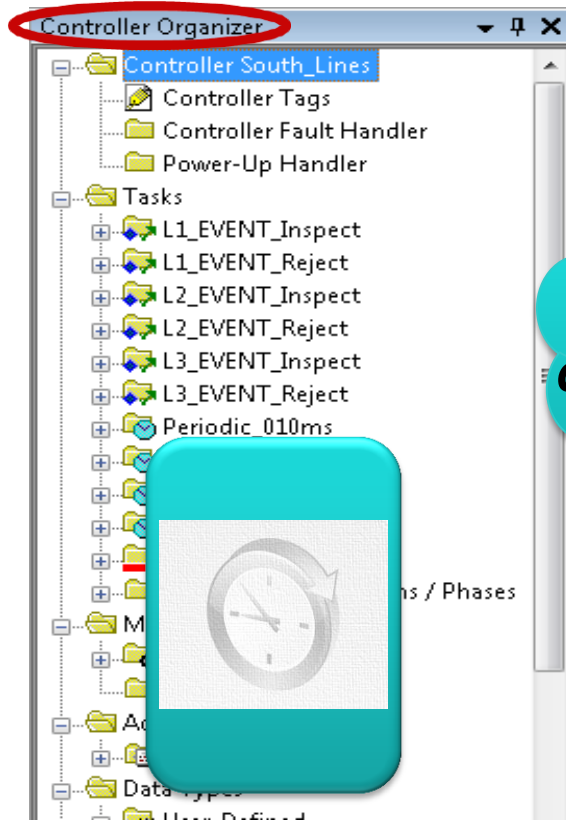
Controller Organizer

Controller South_Lines
Controller Tags
Controller Fault Handler
Power-Up Handler
Tasks
L1_EVENT_Inspect
L1_EVENT_Reject
L2_EVENT_Inspect
L2_EVENT_Reject
L3_EVENT_Inspect
L3_EVENT_Reject
Periodic_010ms
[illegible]ns / Phases
M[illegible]
Ac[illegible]
Data Types
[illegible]